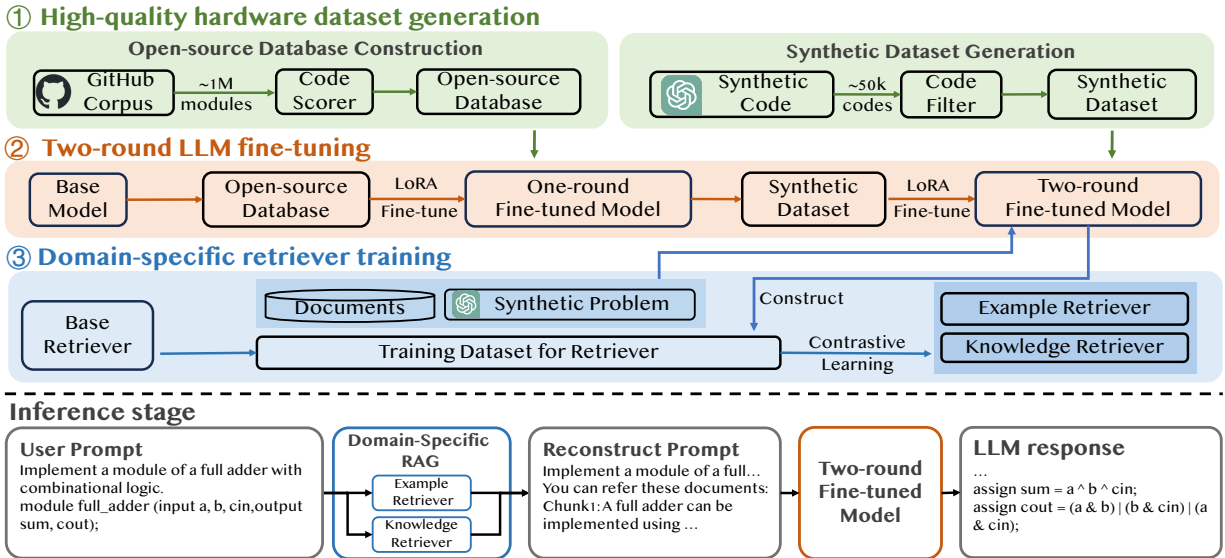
① High-quality hardware dataset generation

Open-source Database Construction

GitHub Corpus

~1M modules

Code Scorer

Open-source Database

Synthetic Dataset Generation

Synthetic Code

~50k codes

Code Filter

Synthetic Dataset

② Two-round LLM fine-tuning

Base Model

Open-source Database

LoRA Fine-tune

One-round Fine-tuned Model

Synthetic Dataset

LoRA Fine-tune

Two-round Fine-tuned Model

③ Domain-specific retriever training

Documents

Synthetic Problem

Construct

Example Retriever

Base Retriever

Training Dataset for Retriever

Contrastive Learning

Knowledge Retriever

Inference stage

User Prompt
Implement a module of a full adder with combinational logic.
module full_adder (input a, b, cin,output sum, cout);

Domain-Specific RAG

Example Retriever

Knowledge Retriever

Reconstruct Prompt
Implement a module of a full…
You can refer these documents:
Chunk1: A full adder can be implemented using …

Two-round Fine-tuned Model

LLM response
…
assign sum = a ^ b ^ cin;
assign cout = (a & b) | (b & cin) | (a & cin);